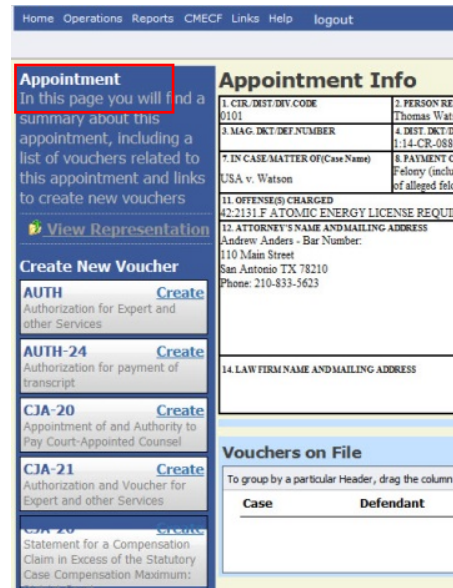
Home Operations Reports CMECF Links Help logout

Appointment
In this page you will find a summary about this appointment, including a list of vouchers related to this appointment and links to create new vouchers

View Representation

Create New Voucher

AUTH Create
Authorization for Expert and other Services

AUTH-24 Create
Authorization for payment of transcript

CJA-20 Create
Appointment of and Authority to Pay Court-Appointed Counsel

CJA-21 Create
Authorization and Voucher for Expert and other Services

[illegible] Create
Statement for a Compensation Claim in Excess of the Statutory Case Compensation Maximum:

Appointment Info

1. CIR./DIST/DIV.CODE
0101

2. PERSON RE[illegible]
Thomas Wat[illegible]

3. MAG. DKT/DEF.NUMBER

4. DIST. DKT/D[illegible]
1:14-CR-088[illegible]

7. IN CASE/MATTER OF(Case Name)
USA v. Watson

8. PAYMENT C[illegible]
Felony (inclu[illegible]
of alleged fel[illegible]

11. OFFENSE(S) CHARGED
42:2131.F ATOMIC ENERGY LICENSE REQUI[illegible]

12. ATTORNEY'S NAME AND MAILING ADDRESS
Andrew Anders - Bar Number:
110 Main Street
San Antonio TX 78210
Phone: 210-833-5623

14. LAW FIRM NAME AND MAILING ADDRESS

Vouchers on File

To group by a particular Header, drag the column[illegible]

| Case | Defendant |
|---|---|